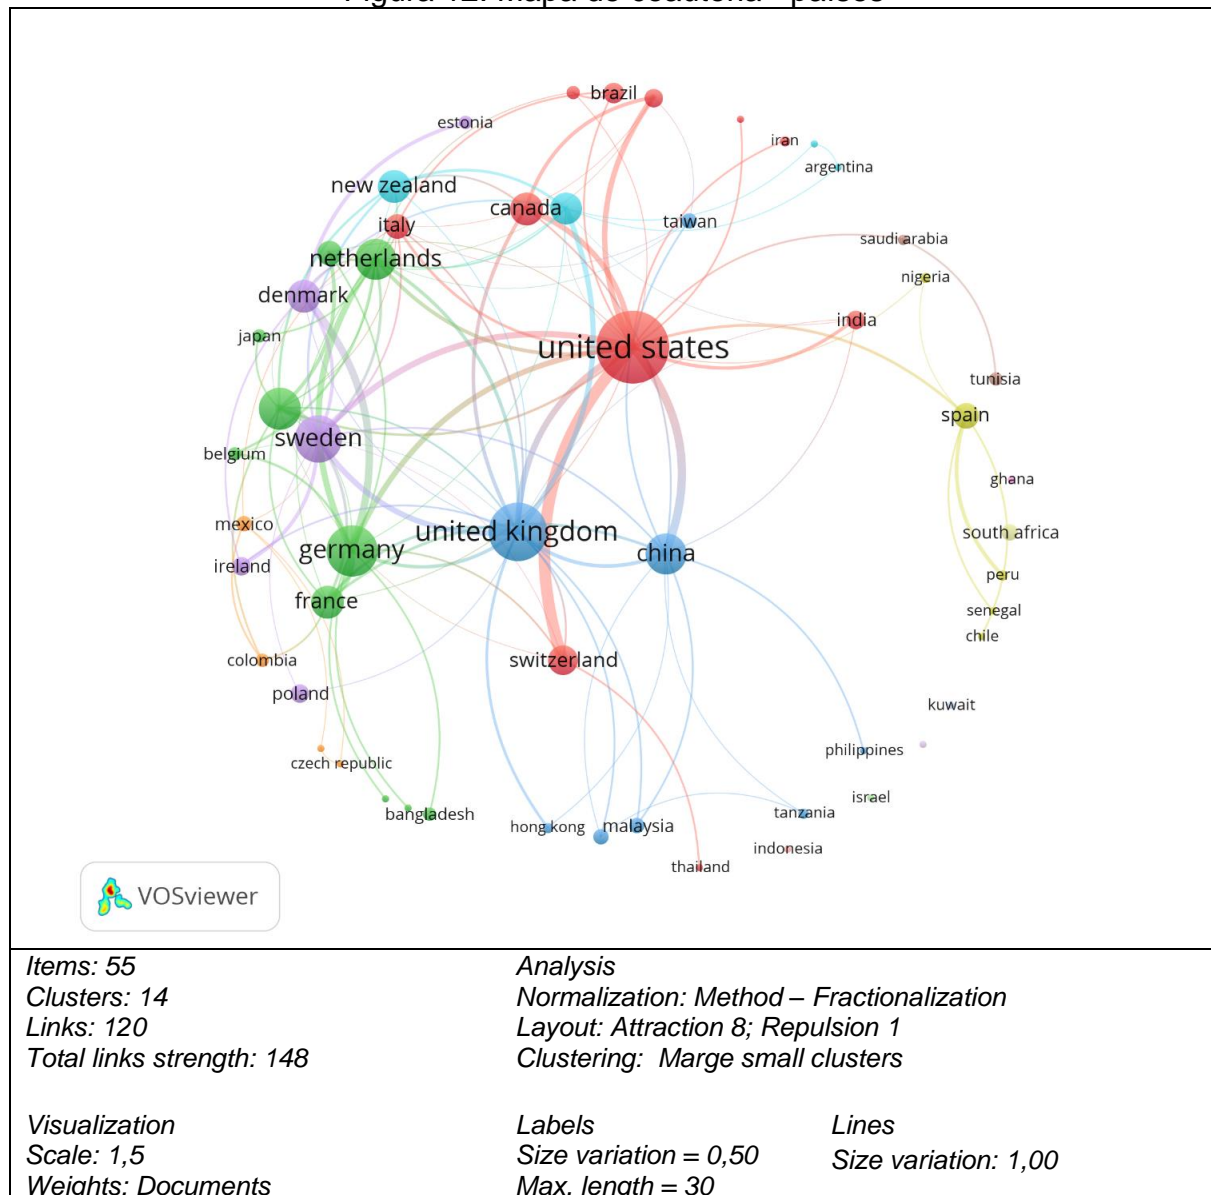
Figura 12: Mapa de coautoria - países

brazil
estonia
iran
argentina
new zealand
canada
italy
taiwan
saudi arabia
netherlands
nigeria
denmark
india
japan
united states
tunisia
spain
sweden
belgium
ghana
mexico
united kingdom
south africa
germany
china
ireland
peru
france
senegal
chile
colombia
switzerland
poland
kuwait
philippines
czech republic
israel
bangladesh
tanzania
hong kong
malaysia
indonesia
thailand

VOSviewer

Items: 55
Clusters: 14
Links: 120
Total links strength: 148

Analysis
Normalization: Method – Fractionalization
Layout: Attraction 8; Repulsion 1
Clustering: Marge small clusters

Visualization
Scale: 1,5
Weights: Documents

Labels
Size variation = 0,50
Max. length = 30

Lines
Size variation: 1,00